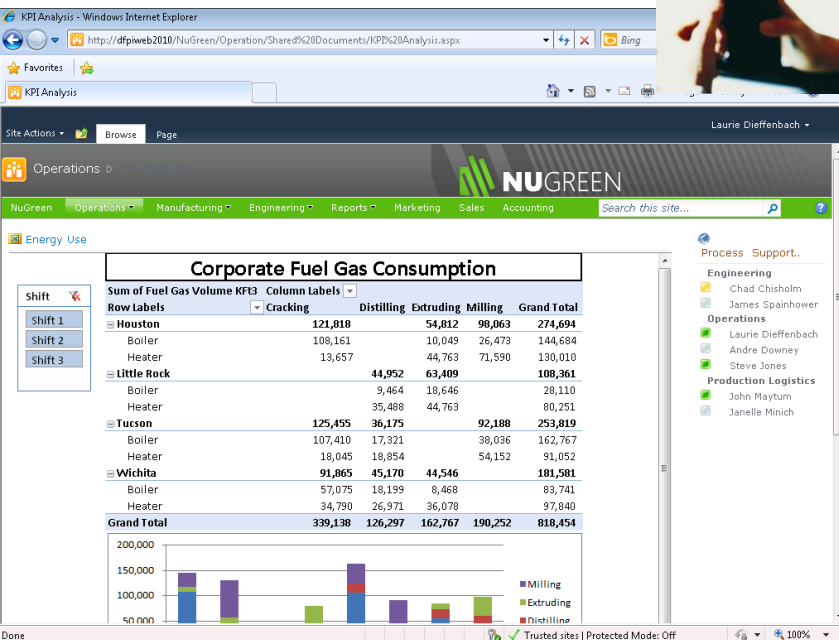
KPI Analysis - Windows Internet Explorer

http://dfpiweb2010/NuGreen/Operation/Shared%20Documents/KPI%20Analysis.aspx

Bing

Favorites

KPI Analysis

Site Actions

Browse

Page

Laurie Dieffenbach

Operations

NUGREEN

NuGreen

Operations

Manufacturing

Engineering

Reports

Marketing

Sales

Accounting

Search this site...

Energy Use

Shift

Shift 1

Shift 2

Shift 3

Corporate Fuel Gas Consumption

| Sum of Fuel Gas Volume KFt3 | Column Labels | | | | |
|---|---|---|---|---|---|
| Row Labels | Cracking | Distilling | Extruding | Milling | Grand Total |
| Houston | 121,818 | | 54,812 | 98,063 | 274,694 |
| Boiler | 108,161 | | 10,049 | 26,473 | 144,684 |
| Heater | 13,657 | | 44,763 | 71,590 | 130,010 |
| Little Rock | | 44,952 | 63,409 | | 108,361 |
| Boiler | | 9,464 | 18,646 | | 28,110 |
| Heater | | 35,488 | 44,763 | | 80,251 |
| Tucson | 125,455 | 36,175 | | 92,188 | 253,819 |
| Boiler | 107,410 | 17,321 | | 38,036 | 162,767 |
| Heater | 18,045 | 18,854 | | 54,152 | 91,052 |
| Wichita | 91,865 | 45,170 | 44,546 | | 181,581 |
| Boiler | 57,075 | 18,199 | 8,468 | | 83,741 |
| Heater | 34,790 | 26,971 | 36,078 | | 97,840 |
| Grand Total | 339,138 | 126,297 | 162,767 | 190,252 | 818,454 |

200,000
150,000
100,000
50,000

Milling
Extruding
Distilling

Process Support..

Engineering

Chad Chisholm

James Spainhower

Operations

Laurie Dieffenbach

Andre Downey

Steve Jones

Production Logistics

John Maytum

Janelle Minich

Done

Trusted sites | Protected Mode: Off

100%